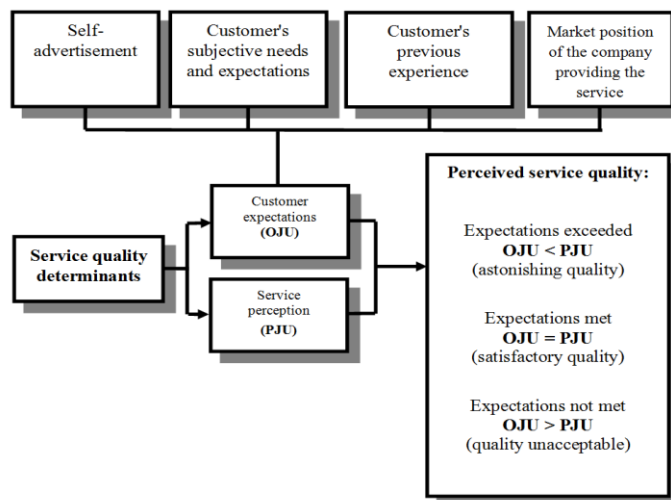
Self-advertisement

Customer's subjective needs and expectations

Customer's previous experience

Market position of the company providing the service

Service quality determinants

Customer expectations (OJU)

Service perception (PJU)

Perceived service quality:

Expectations exceeded
OJU < PJU
(astonishing quality)

Expectations met
OJU = PJU
(satisfactory quality)

Expectations not met
OJU > PJU
(quality unacceptable)